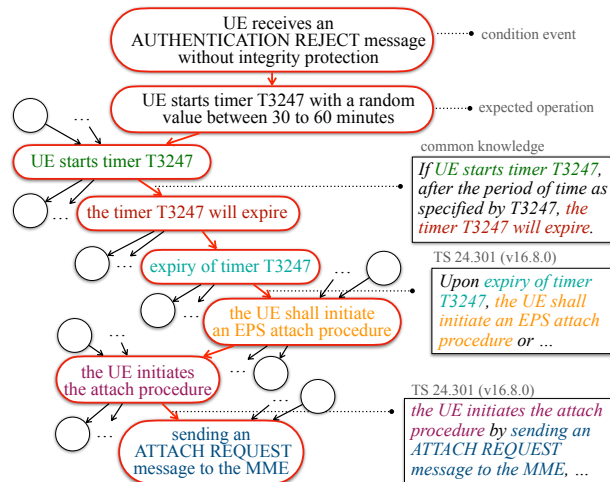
UE receives an AUTHENTICATION REJECT message without integrity protection

condition event

UE starts timer T3247 with a random value between 30 to 60 minutes

expected operation

...

common knowledge

UE starts timer T3247

*If UE starts timer T3247, after the period of time as specified by T3247, the timer T3247 will expire.*

...

the timer T3247 will expire

...

expiry of timer T3247

...

TS 24.301 (v16.8.0)

*Upon expiry of timer T3247, the UE shall initiate an EPS attach procedure or ...*

the UE shall initiate an EPS attach procedure

...

...

the UE initiates the attach procedure

...

TS 24.301 (v16.8.0)

...

*the UE initiates the attach procedure by sending an ATTACH REQUEST message to the MME, ...*

...

sending an ATTACH REQUEST message to the MME